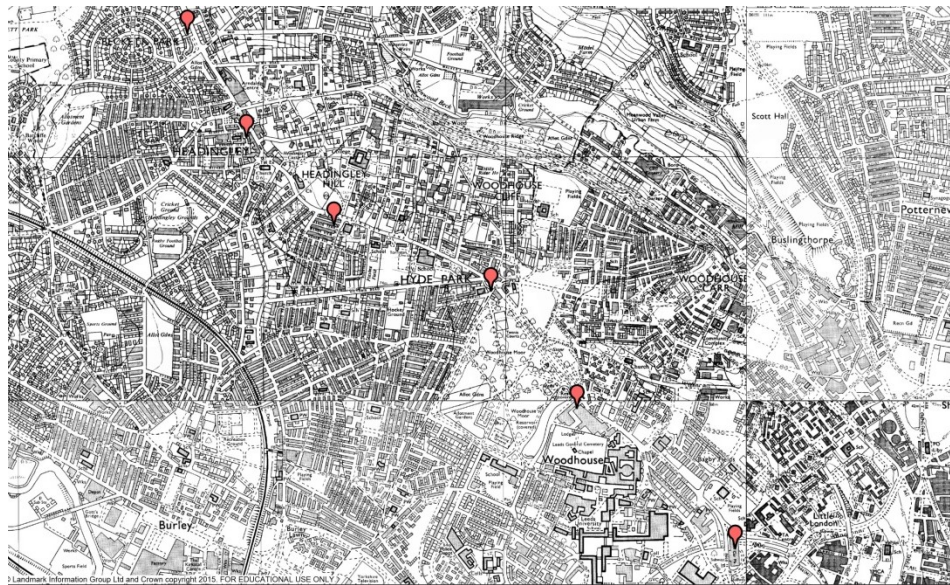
HEADINGLEY
HEADINGLEY HILL
WOODHOUSE CLIFF
HYDE PARK
WOODHOUSE CARR
Scott Hall
Buslingthorpe
Potternew
Woodhouse
Burley
Little London
Playing Fields
Cricket Ground
Football Ground
Allot Gdns
Sports Ground
Cemetery
Chapel
© Landmark Information Group Ltd and Crown copyright 2015. FOR EDUCATIONAL USE ONLY